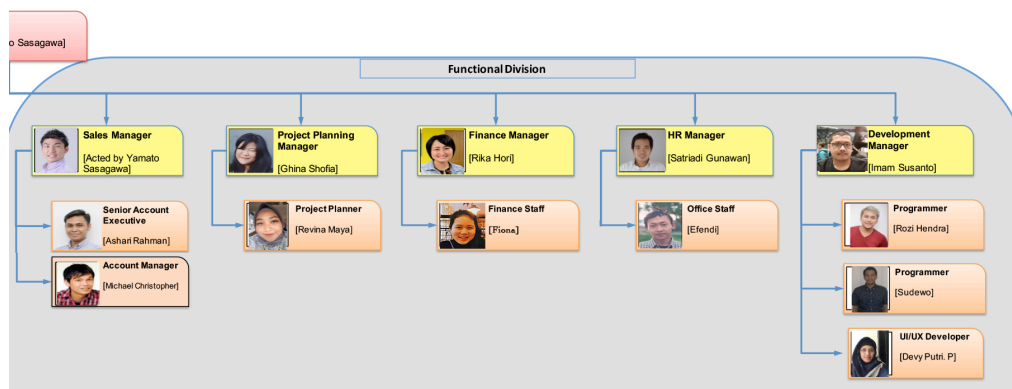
o Sasagawa]

Functional Division

Sales Manager
[Acted by Yamato Sasagawa]

Senior Account Executive
[Ashari Rahman]

Account Manager
[Michael Christopher]

Project Planning Manager
[Ghina Shofia]

Project Planner
[Revina Maya]

Finance Manager
[Rika Hori]

Finance Staff
[Fiona]

HR Manager
[Satriadi Gunawan]

Office Staff
[Efendi]

Development Manager
[Imam Susanto]

Programmer
[Rozi Hendra]

Programmer
[Sudewo]

UI/UX Developer
[Devy Putri. P]